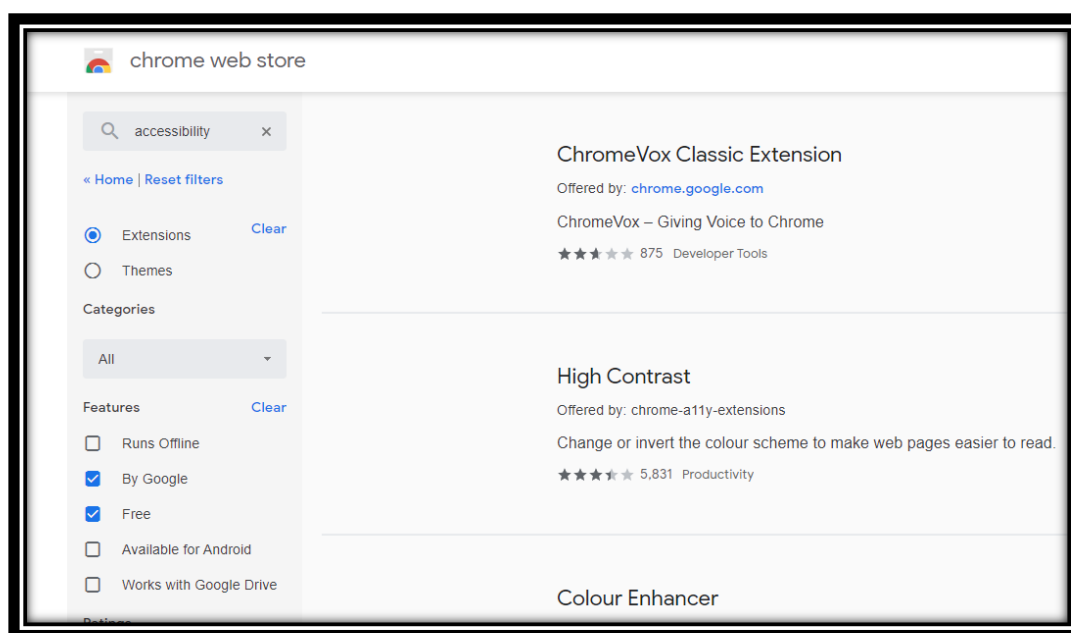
chrome web store

accessibility ×

« Home | Reset filters

Extensions Clear

Themes

Categories

All

Features Clear

Runs Offline

By Google

Free

Available for Android

Works with Google Drive

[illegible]

ChromeVox Classic Extension

Offered by: chrome.google.com

ChromeVox – Giving Voice to Chrome

875 Developer Tools

High Contrast

Offered by: chrome-a11y-extensions

Change or invert the colour scheme to make web pages easier to read.

5,831 Productivity

Colour Enhancer